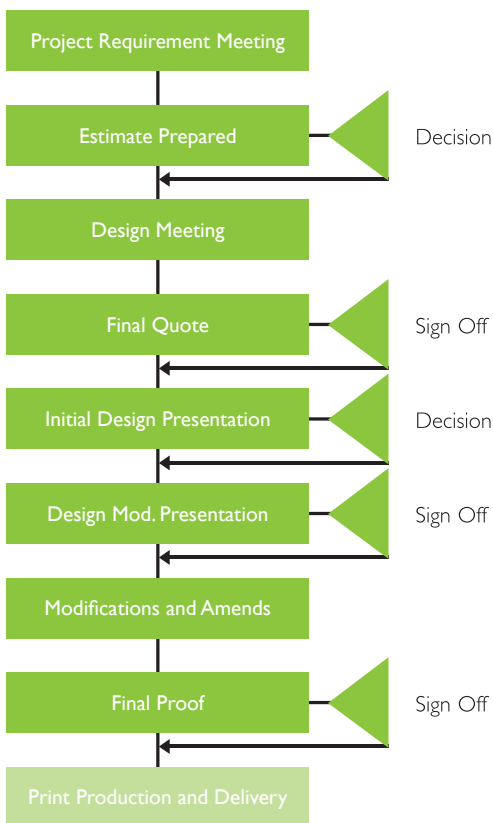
Project Requirement Meeting

Estimate Prepared

Decision

Design Meeting

Final Quote

Sign Off

Initial Design Presentation

Decision

Design Mod. Presentation

Sign Off

Modifications and Amends

Final Proof

Sign Off

Print Production and Delivery